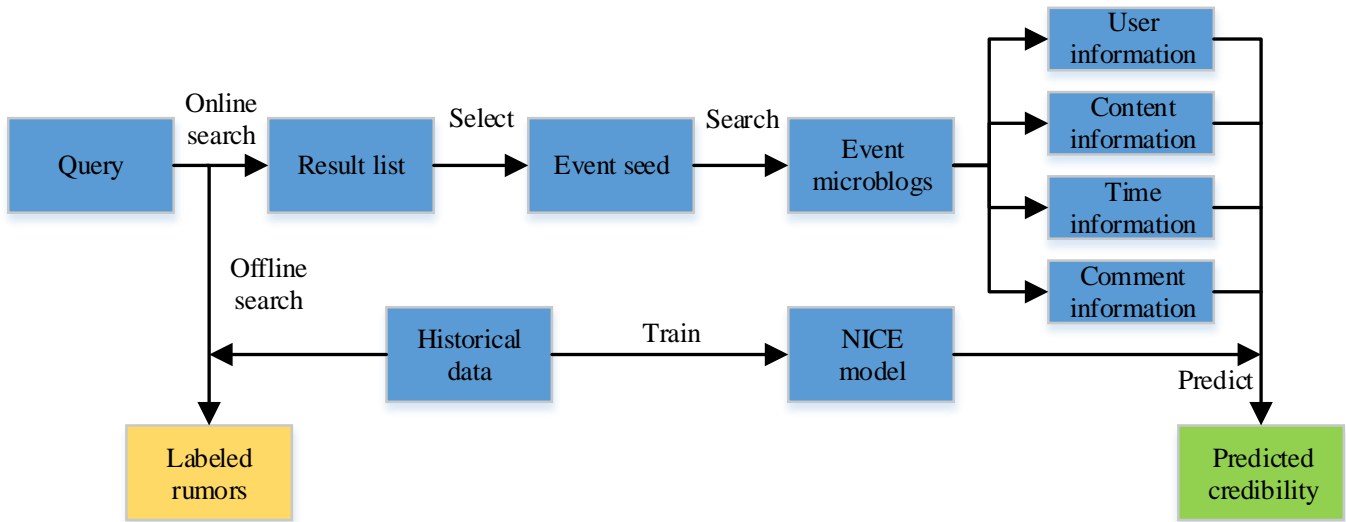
Query

Online search

Result list

Select

Event seed

Search

Event microblogs

User information

Content information

Time information

Comment information

Offline search

Historical data

Train

NICE model

Predict

Labeled rumors

Predicted credibility